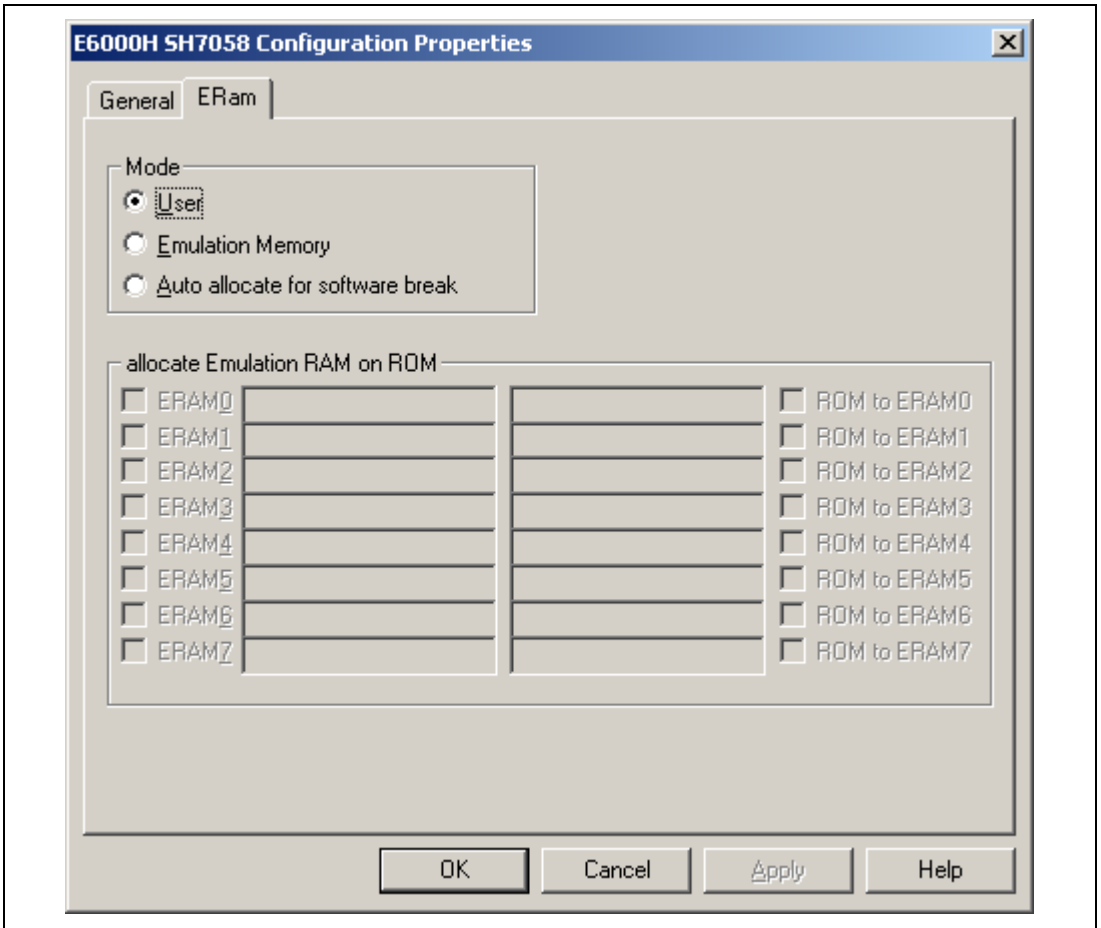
E6000H SH7058 Configuration Properties

General ERam

Mode
User
Emulation Memory
Auto allocate for software break

allocate Emulation RAM on ROM
ERAM0 ROM to ERAM0
ERAM1 ROM to ERAM1
ERAM2 ROM to ERAM2
ERAM3 ROM to ERAM3
ERAM4 ROM to ERAM4
ERAM5 ROM to ERAM5
ERAM6 ROM to ERAM6
ERAM7 ROM to ERAM7

OK Cancel Apply Help